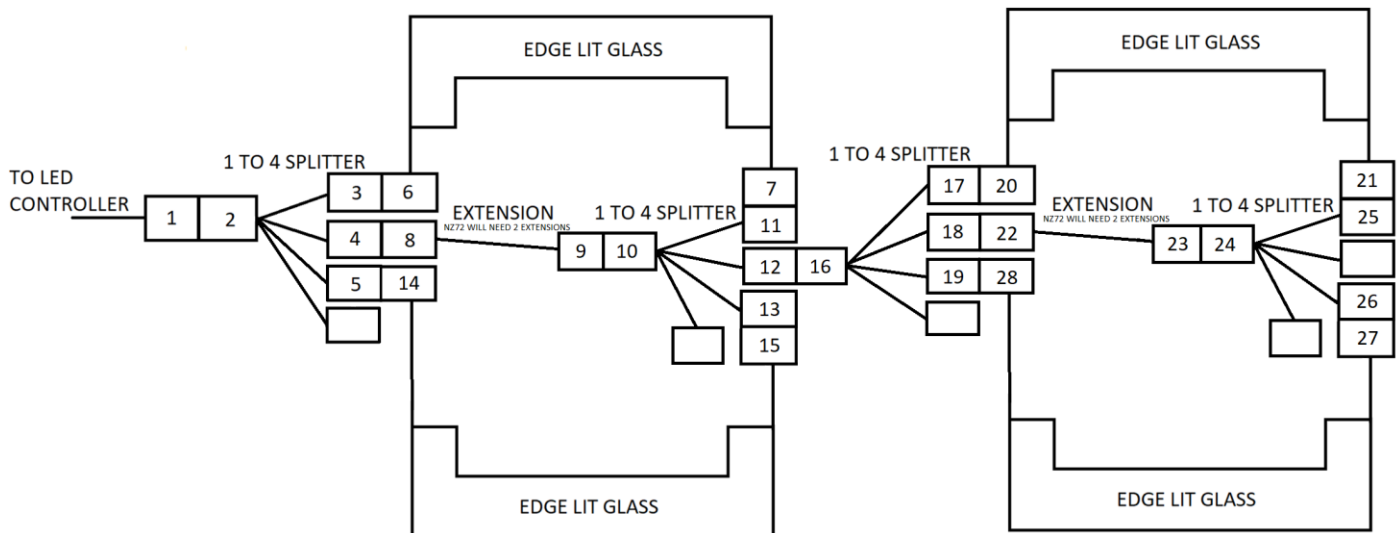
EDGE LIT GLASS

EDGE LIT GLASS

TO LED CONTROLLER

1 2

1 TO 4 SPLITTER

3 6

4 8

5 14

EXTENSION
NZ72 WILL NEED 2 EXTENSIONS

9 10

1 TO 4 SPLITTER

7

11

12 16

13

15

1 TO 4 SPLITTER

17 20

18 22

19 28

EXTENSION
NZ72 WILL NEED 2 EXTENSIONS

23 24

1 TO 4 SPLITTER

21

25

26

27

EDGE LIT GLASS

EDGE LIT GLASS